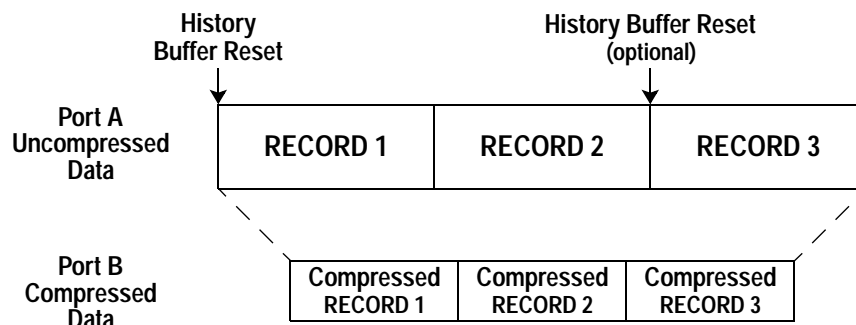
History Buffer Reset

History Buffer Reset (optional)

Port A Uncompressed Data

| RECORD 1 | RECORD 2 | RECORD 3 |
|---|---|---|

Port B Compressed Data

| Compressed RECORD 1 | Compressed RECORD 2 | Compressed RECORD 3 |
|---|---|---|